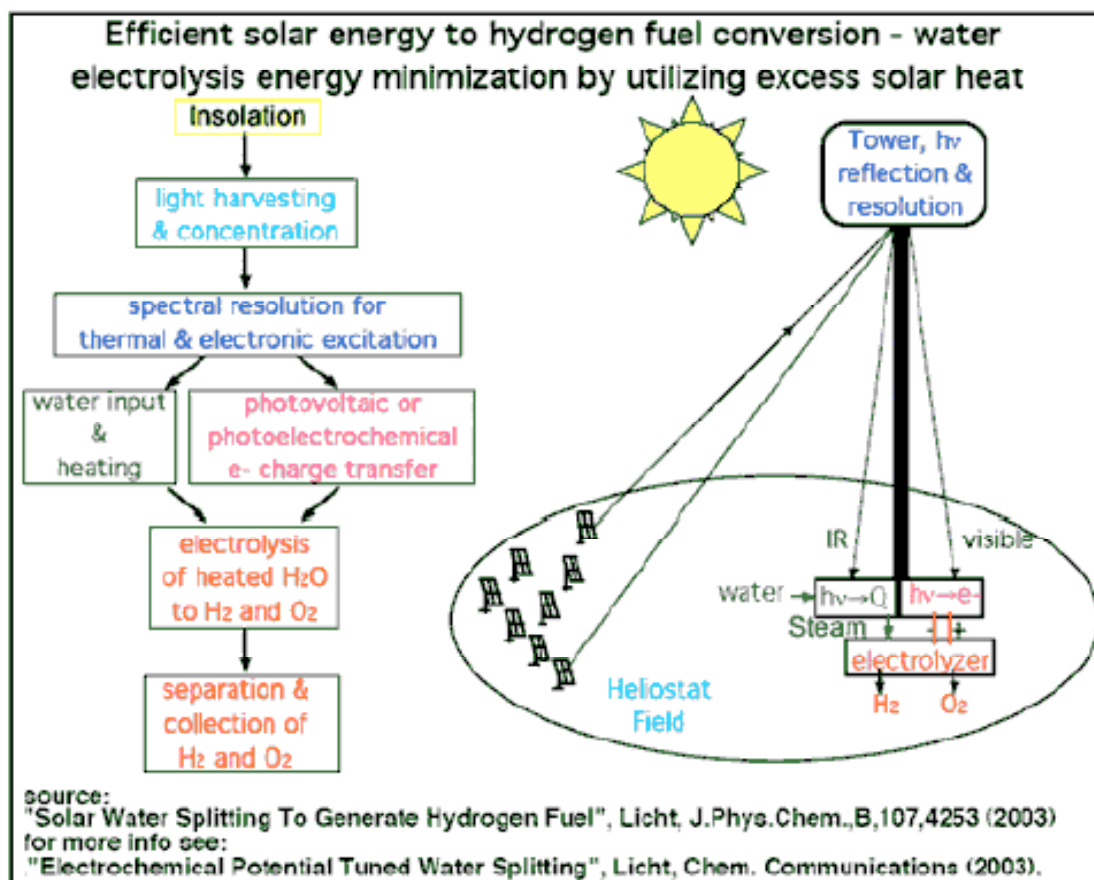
Efficient solar energy to hydrogen fuel conversion - water electrolysis energy minimization by utilizing excess solar heat

Insolation

light harvesting & concentration

spectral resolution for thermal & electronic excitation

water input & heating

photovoltaic or photoelectrochemical e- charge transfer

electrolysis of heated $H_2O$ to $H_2$ and $O_2$

separation & collection of $H_2$ and $O_2$

Tower, hv reflection & resolution

IR

visible

water

hv→Q

hv→e-

Steam

+

electrolyzer

$H_2$

$O_2$

Heliostat Field

source:
"Solar Water Splitting To Generate Hydrogen Fuel", Licht, J.Phys.Chem.,B,107,4253 (2003)
for more info see:
."Electrochemical Potential Tuned Water Splitting", Licht, Chem. Communications (2003).